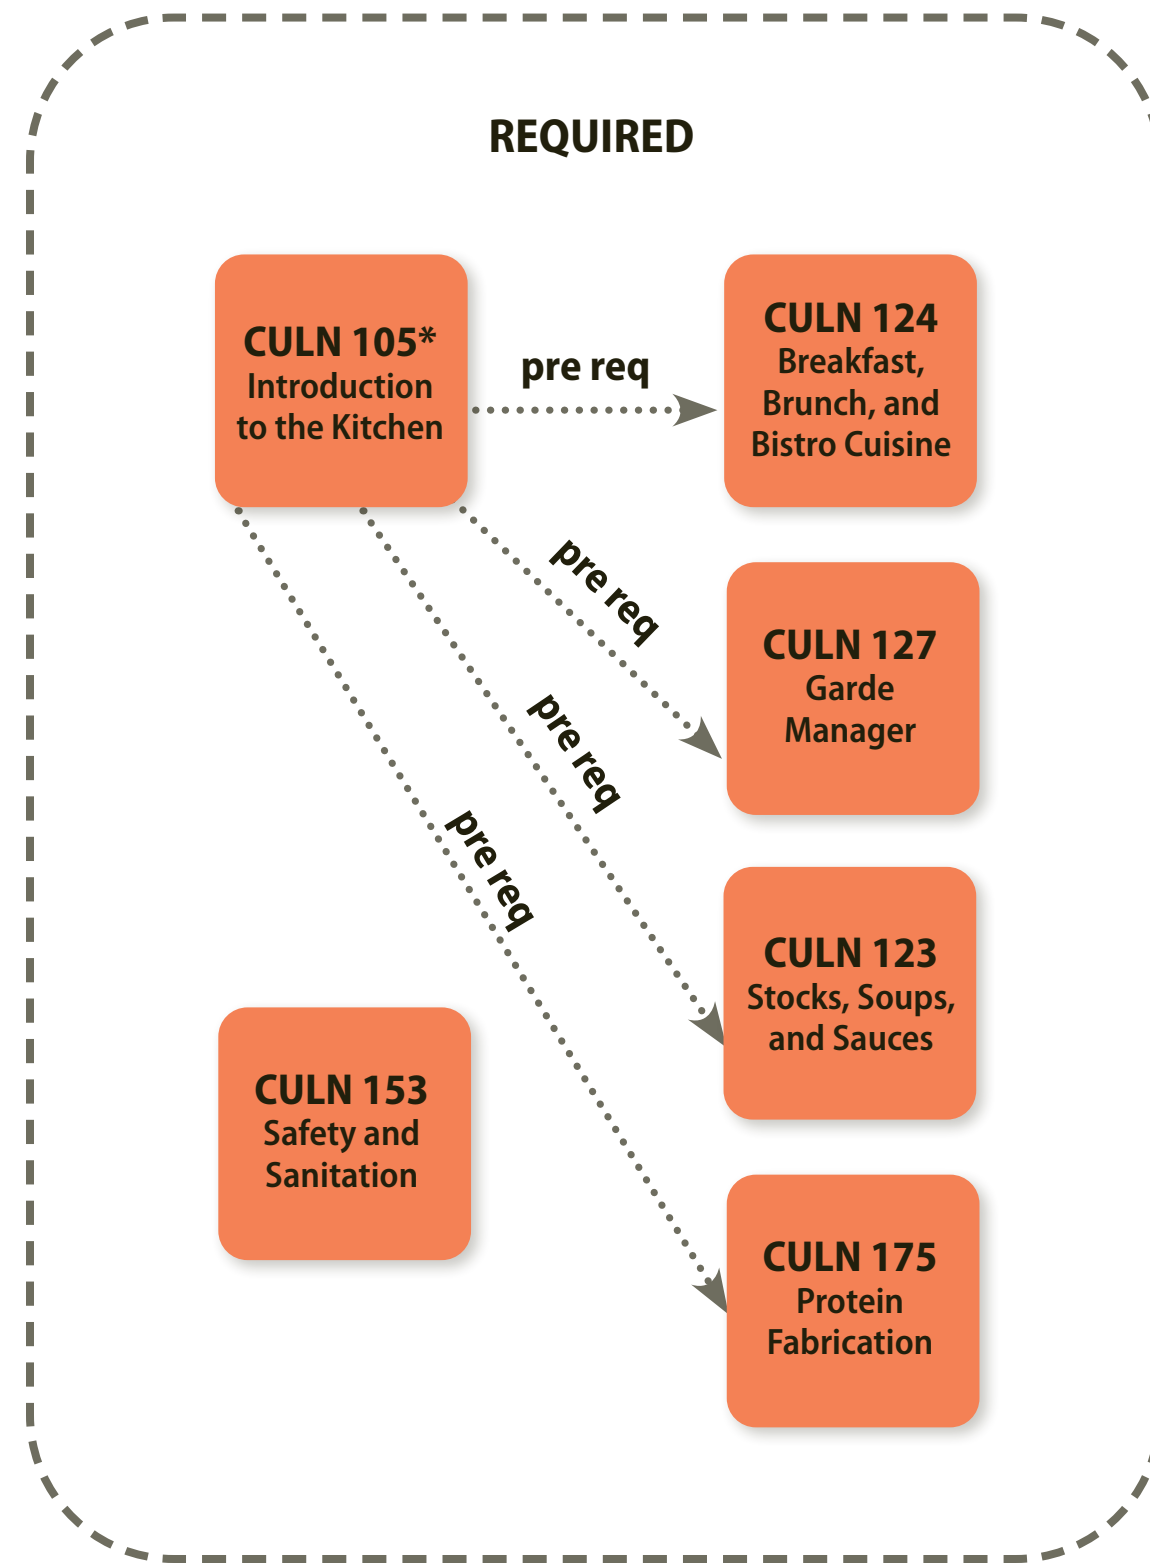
REQUIRED

CULN 105*
Introduction to the Kitchen

pre req

CULN 124
Breakfast, Brunch, and Bistro Cuisine

pre req

CULN 127
Garde Manager

pre req

pre req

CULN 123
Stocks, Soups, and Sauces

CULN 153
Safety and Sanitation

CULN 175
Protein Fabrication